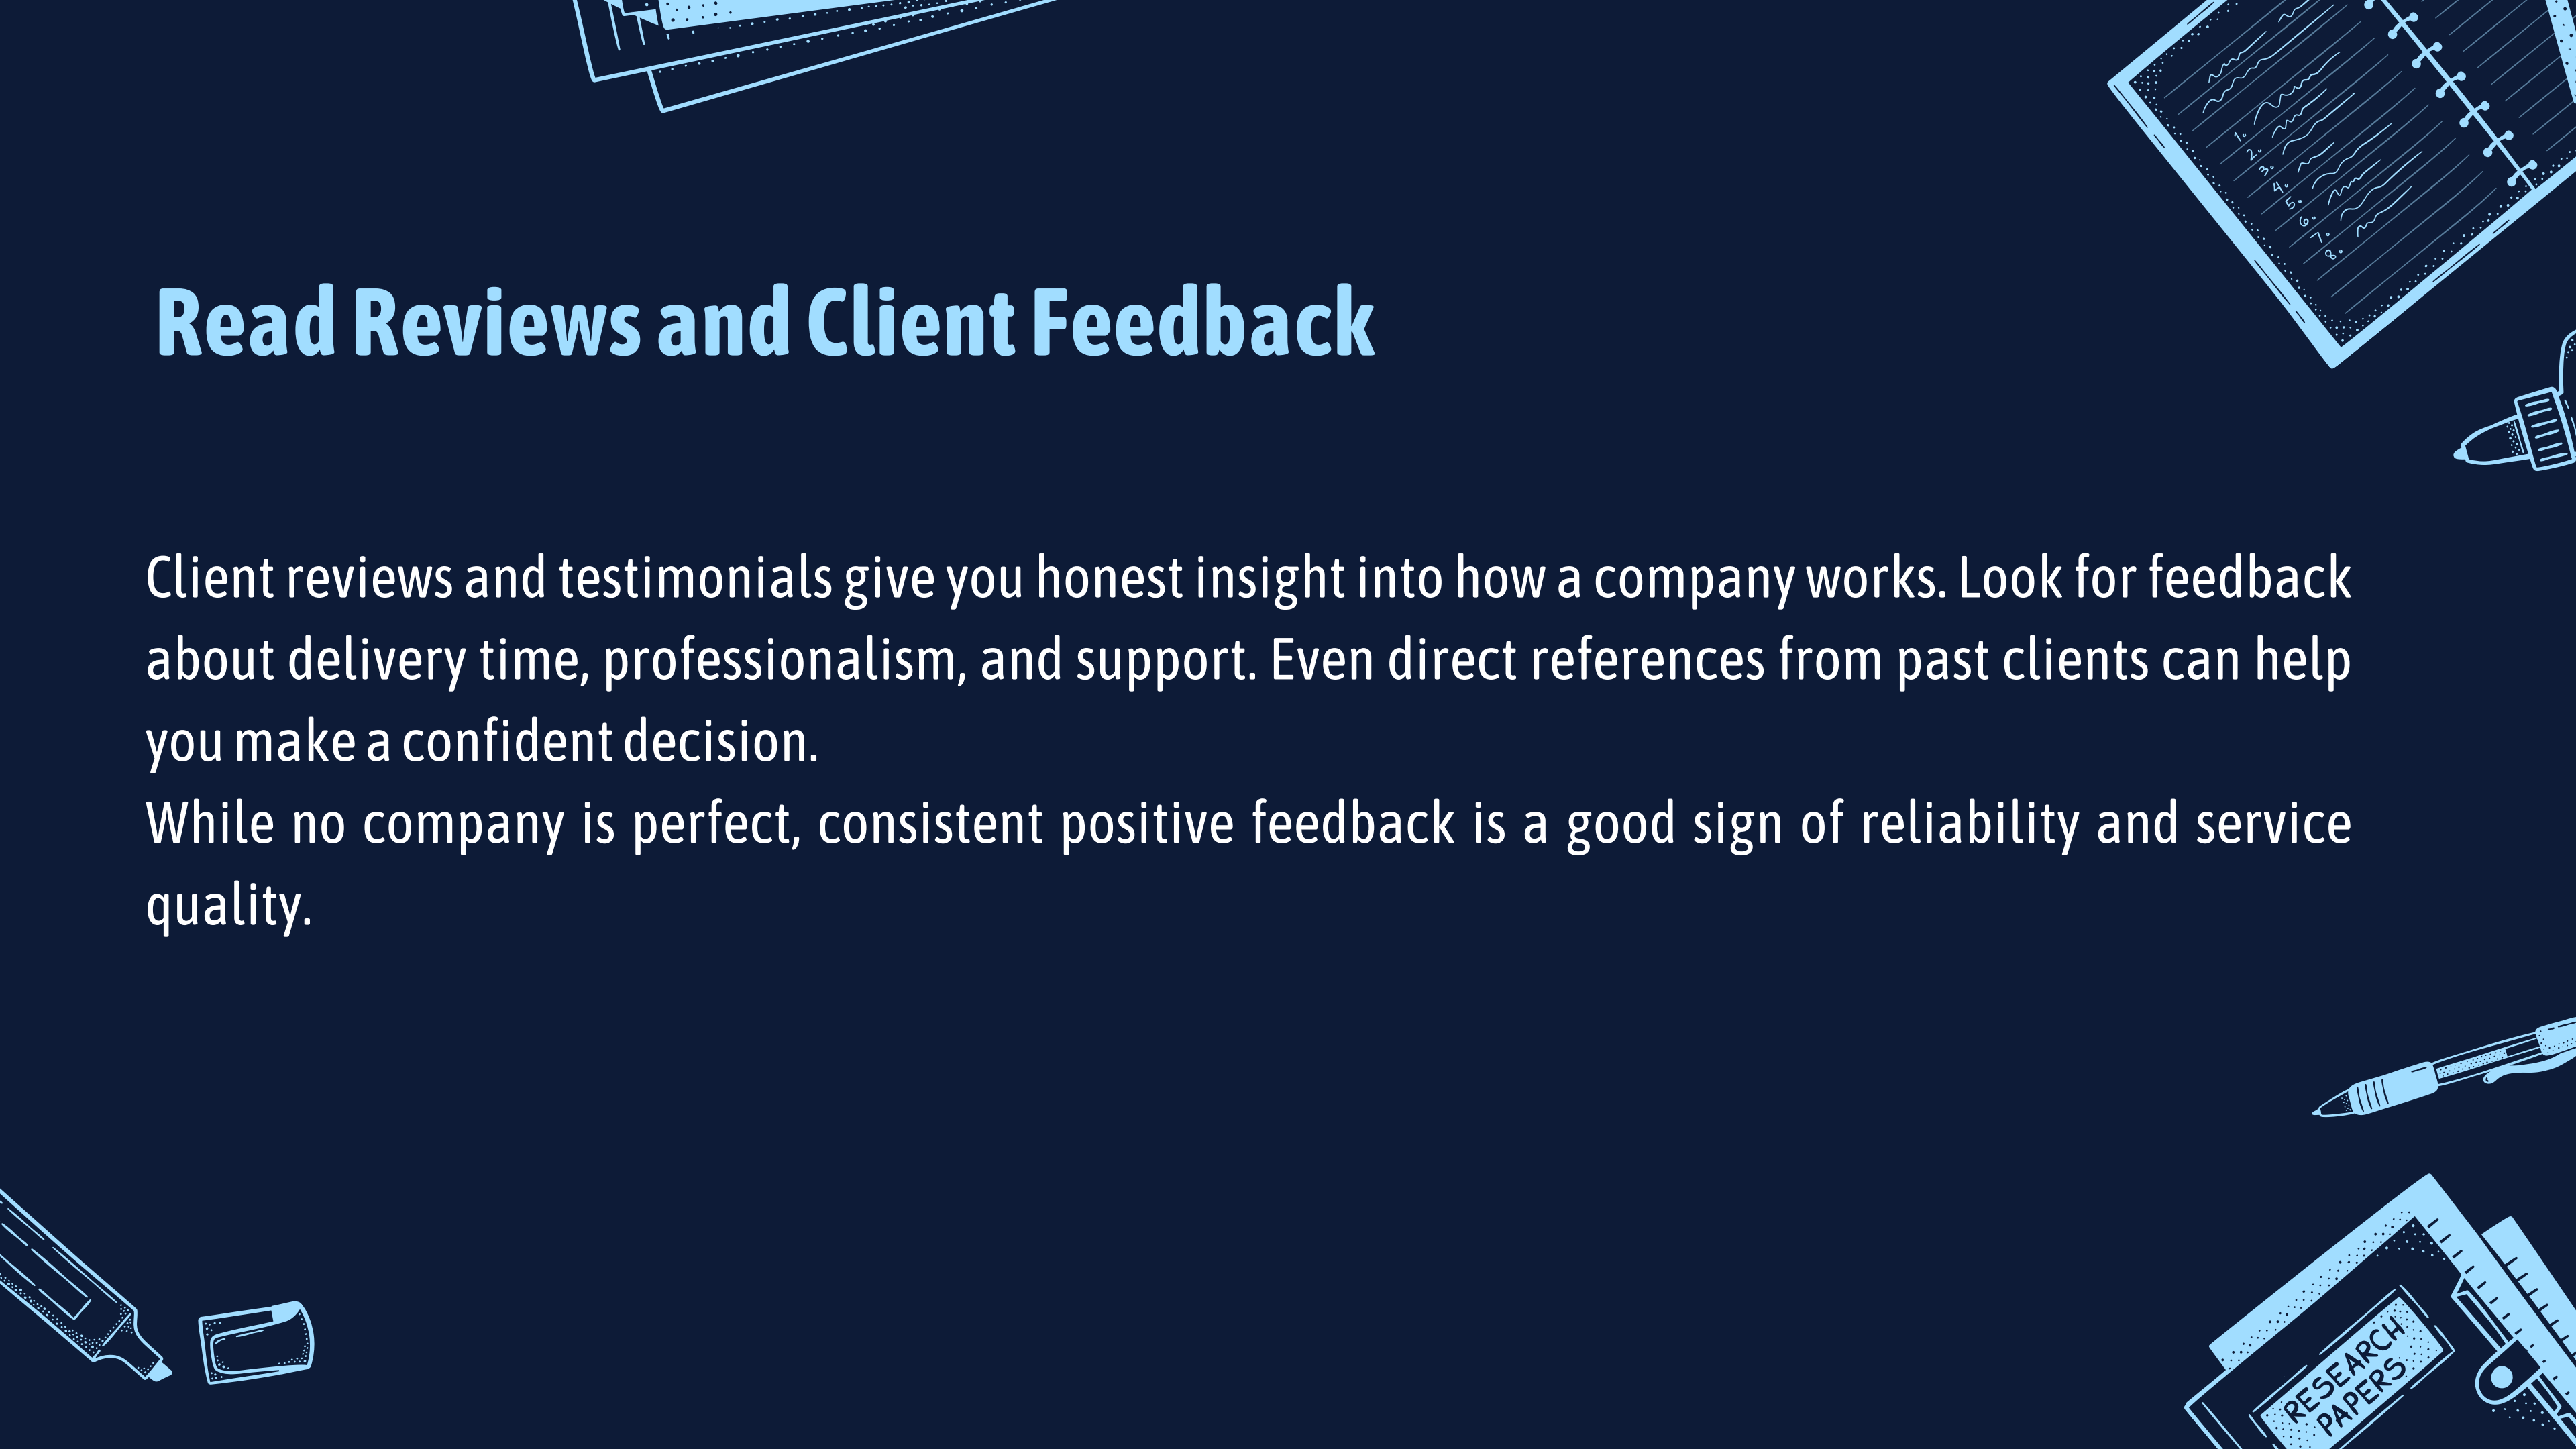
Read Reviews and Client Feedback

Client reviews and testimonials give you honest insight into how a company works. Look for feedback about delivery time, professionalism, and support. Even direct references from past clients can help you make a confident decision.
While no company is perfect, consistent positive feedback is a good sign of reliability and service quality.

1.
2.
3.
4.
5.
6.
7.
8.

RESEARCH PAPERS